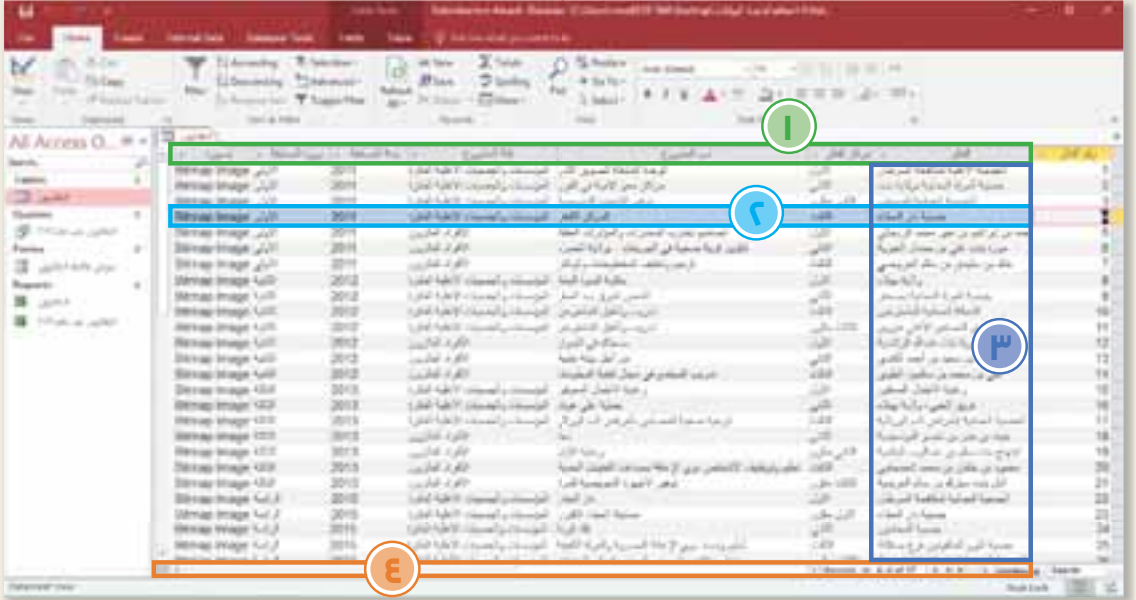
File Home Create External Data Database Tools Fields Table

View Paste Filter Ascending Descending Selection Advanced Toggle Filter Refresh All New Save Delete Totals Spelling More Find Replace Go To Select

All Access O...
Search...
Tables
Queries
Forms
Reports

١

٢

٣

٤

| Bitmap Image | 2011 |
|---|---|
| Bitmap Image | 2011 |
| Bitmap Image | 2011 |
| Bitmap Image | 2011 |
| Bitmap Image | 2011 |
| Bitmap Image | 2011 |
| Bitmap Image | 2011 |
| Bitmap Image | 2011 |
| Bitmap Image | 2012 |
| Bitmap Image | 2012 |
| Bitmap Image | 2012 |
| Bitmap Image | 2012 |
| Bitmap Image | 2012 |
| Bitmap Image | 2012 |
| Bitmap Image | 2013 |
| Bitmap Image | 2013 |
| Bitmap Image | 2013 |
| Bitmap Image | 2013 |
| Bitmap Image | 2013 |
| Bitmap Image | 2013 |
| Bitmap Image | 2013 |
| Bitmap Image | 2013 |
| Bitmap Image | 2015 |
| Bitmap Image | 2015 |
| Bitmap Image | 2015 |
| Bitmap Image | 2015 |
| Bitmap Image | 2015 |

1 2 3 4 5 6 7 8 9 10 11 12 13 14 15 16 17 18 19 20 21 22 23 24 25

Record: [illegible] Search

Datasheet View